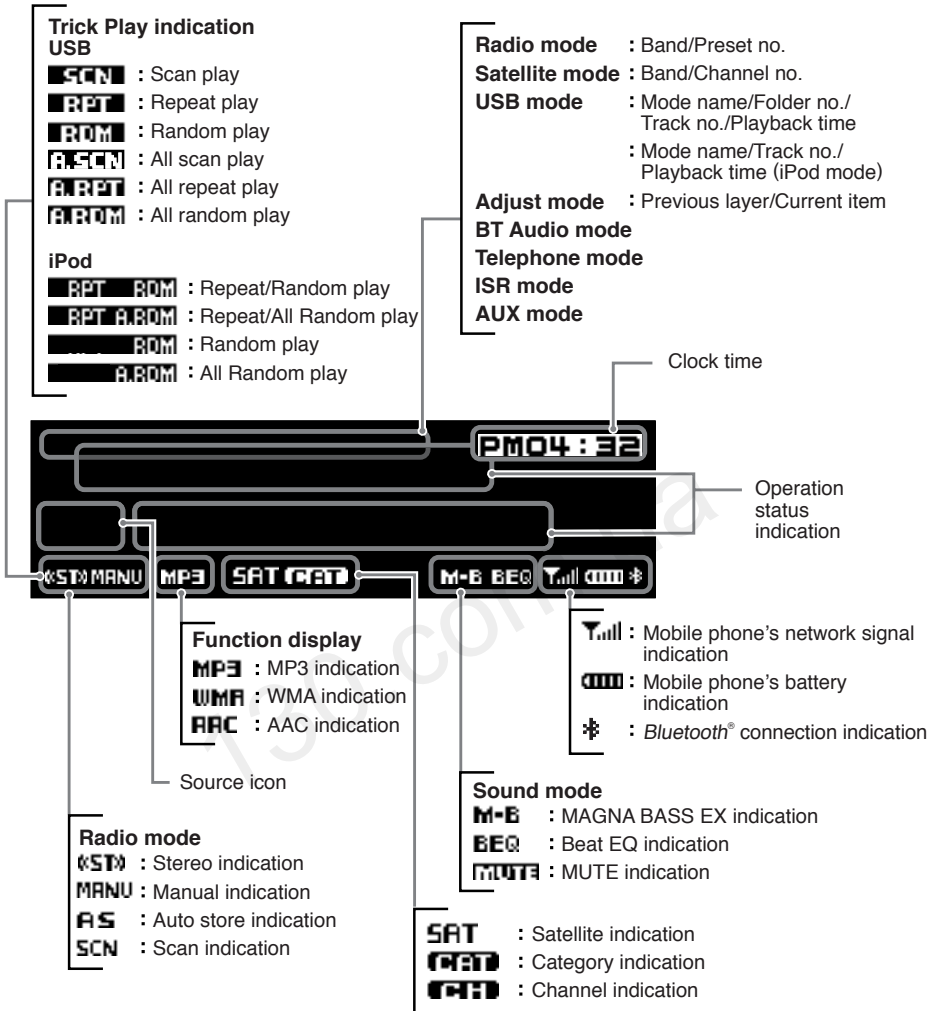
Trick Play indication
USB
SCN : Scan play
RPT : Repeat play
RDM : Random play
A.SCN : All scan play
A.RPT : All repeat play
A.RDM : All random play

iPod
RPT RDM : Repeat/Random play
RPT A.RDM : Repeat/All Random play
RDM : Random play
A.RDM : All Random play

Radio mode : Band/Preset no.
Satellite mode : Band/Channel no.
USB mode : Mode name/Folder no./Track no./Playback time
: Mode name/Track no./Playback time (iPod mode)
Adjust mode : Previous layer/Current item
BT Audio mode
Telephone mode
ISR mode
AUX mode

Clock time

PM04 : 32

Operation status indication

«ST» MANU MP3 SAT CAT M-B BEQ

Function display
MP3 : MP3 indication
WMA : WMA indication
AAC : AAC indication

Source icon

Mobile phone's network signal indication
Mobile phone's battery indication
: Bluetooth® connection indication

Sound mode
M-B : MAGNA BASS EX indication
BEQ : Beat EQ indication
MUTE : MUTE indication

Radio mode
«ST» : Stereo indication
MANU : Manual indication
AS : Auto store indication
SCN : Scan indication

SAT : Satellite indication
CAT : Category indication
CH : Channel indication